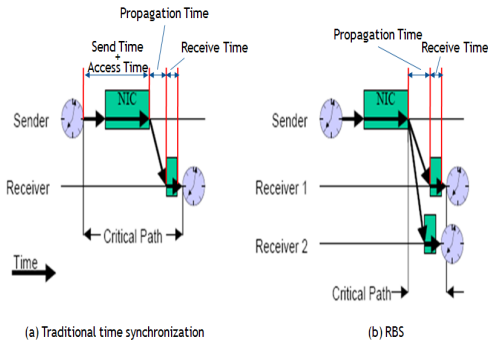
Propagation Time

Send Time + Access Time

Receive Time

NIC

Sender

Receiver

Critical Path

Time

(a) Traditional time synchronization

Propagation Time

Receive Time

NIC

Sender

Receiver 1

Receiver 2

Critical Path

(b) RBS